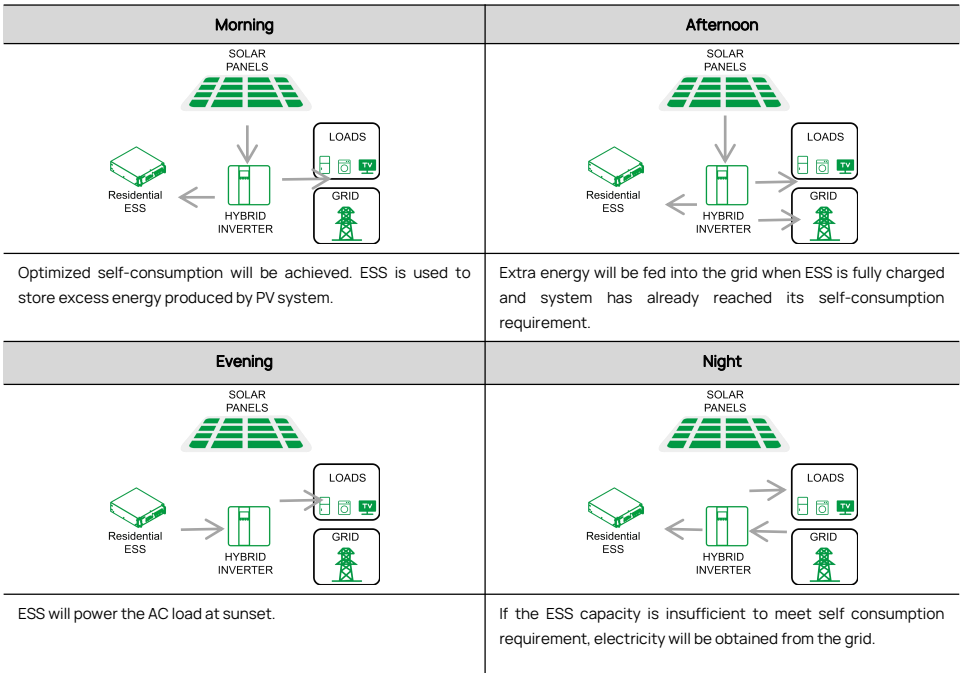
| Morning | Afternoon |
|---|---|
| SOLAR PANELS<br>LOADS<br>TV<br>Residential ESS<br>HYBRID INVERTER<br>GRID | SOLAR PANELS<br>LOADS<br>TV<br>Residential ESS<br>HYBRID INVERTER<br>GRID |
| Optimized self-consumption will be achieved. ESS is used to store excess energy produced by PV system. | Extra energy will be fed into the grid when ESS is fully charged and system has already reached its self-consumption requirement. |
| **Evening** | **Night** |
| SOLAR PANELS<br>LOADS<br>TV<br>Residential ESS<br>HYBRID INVERTER<br>GRID | SOLAR PANELS<br>LOADS<br>TV<br>Residential ESS<br>HYBRID INVERTER<br>GRID |
| ESS will power the AC load at sunset. | If the ESS capacity is insufficient to meet self consumption requirement, electricity will be obtained from the grid. |